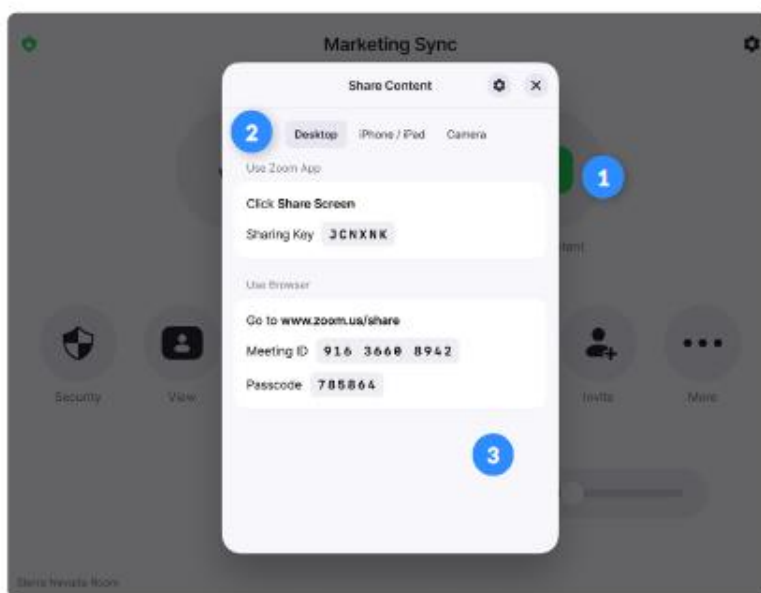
Marketing Sync

Share Content

2

Desktop iPhone / iPad Camera

1

Use Zoom App

Click Share Screen

Sharing Key JCNXNK

ntent

Use Browser

Go to www.zoom.us/share

Meeting ID 916 3660 8942

Passcode 785864

Security View Invite More

3

Sierra Nevada Room